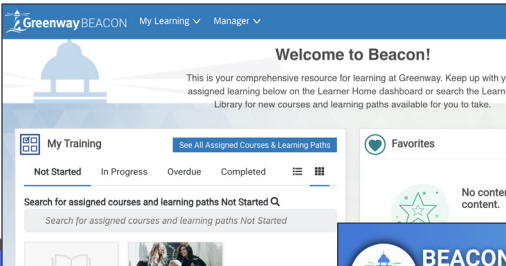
Greenway BEACON My Learning Manager

Welcome to Beacon!

This is your comprehensive resource for learning at Greenway. Keep up with y assigned learning below on the Learner Home dashboard or search the Learn Library for new courses and learning paths available for you to take.

My Training

See All Assigned Courses & Learning Paths

Not Started In Progress Overdue Completed

Search for assigned courses and learning paths Not Started

Search for assigned courses and learning paths Not Started

Favorites

No conten content.

BEACON